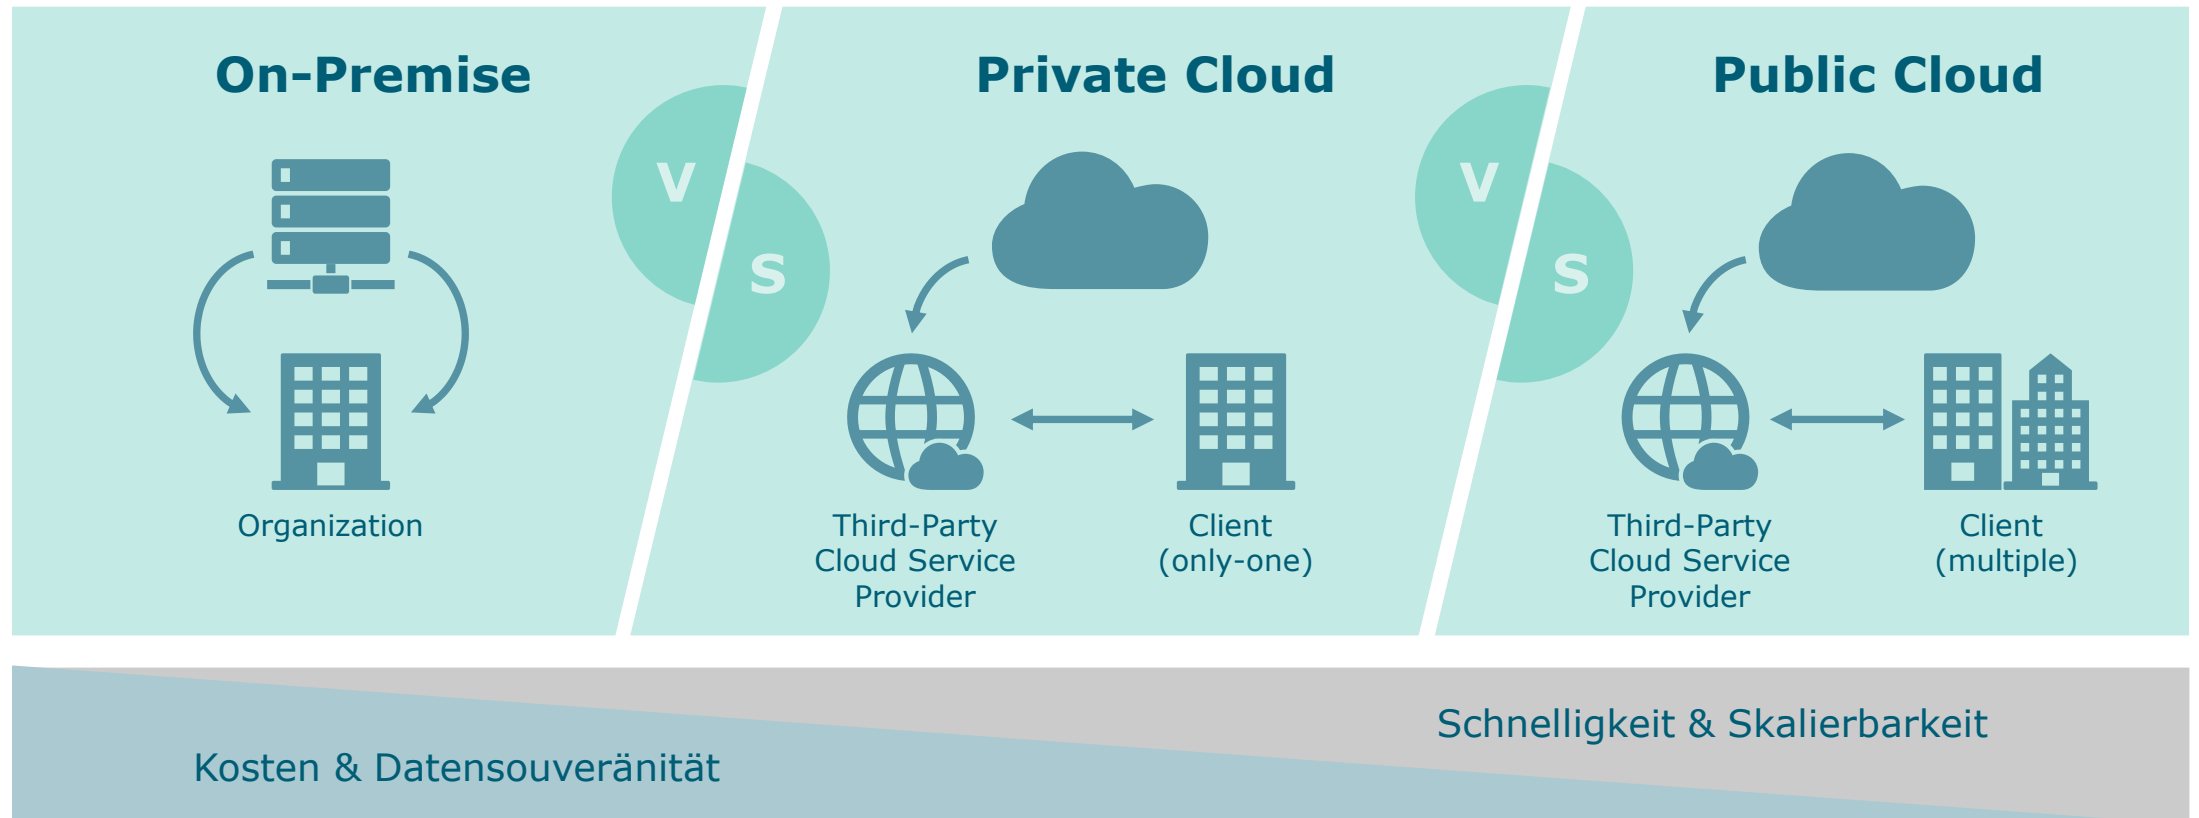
On-Premise

V S

Private Cloud

V S

Public Cloud

Organization

Third-Party Cloud Service Provider

Client (only-one)

Third-Party Cloud Service Provider

Client (multiple)

Schnelligkeit & Skalierbarkeit

Kosten & Datensouveränität